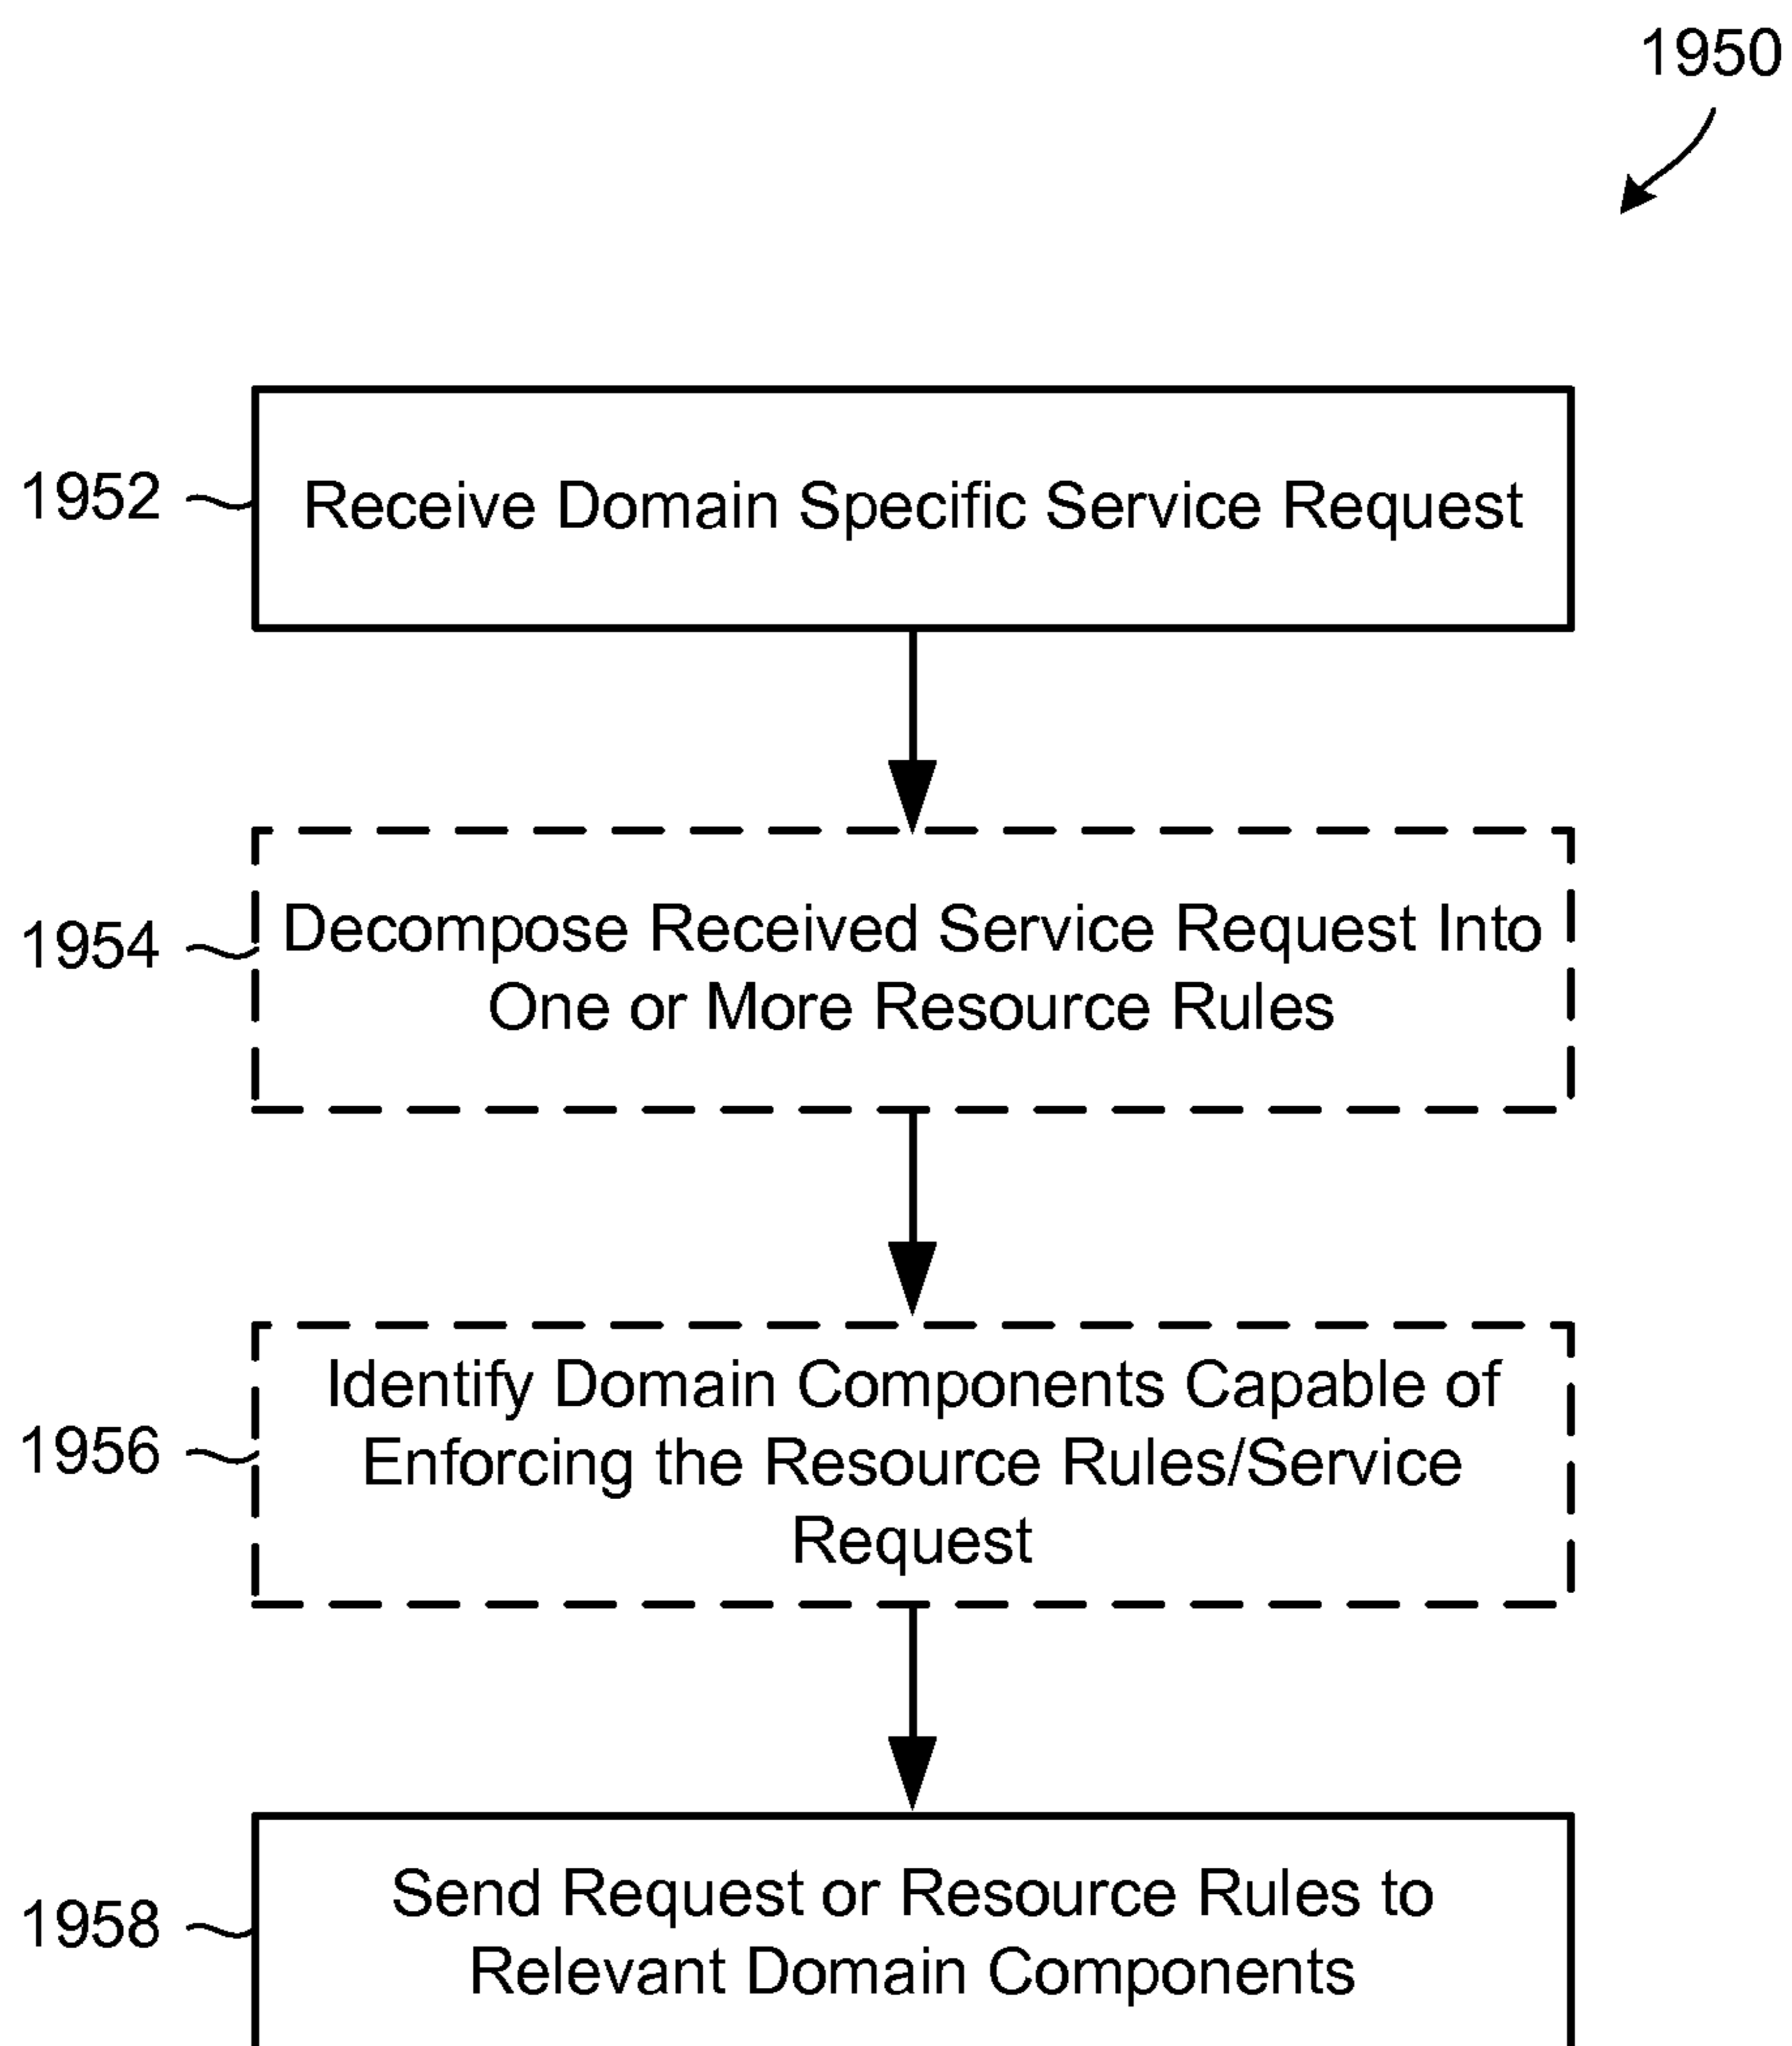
1950

1952

Receive Domain Specific Service Request

1954

Decompose Received Service Request Into One or More Resource Rules

1956

Identify Domain Components Capable of Enforcing the Resource Rules/Service Request

1958

Send Request or Resource Rules to Relevant Domain Components